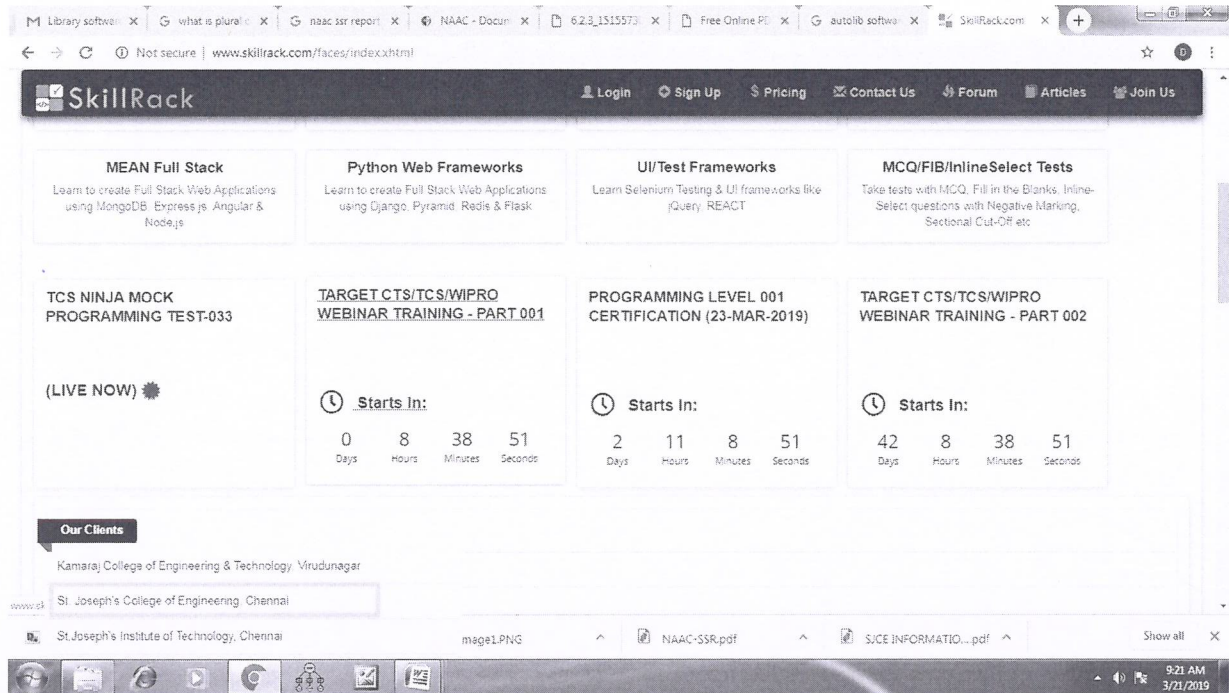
M Library softwa ✕ | G what is plural ✕ | G naac ssr report ✕ | NAAC - Docum ✕ | 6.2.3_1515573 ✕ | Free Online PD ✕ | G autolib softwa ✕ | SkillRack.com ✕

Not secure | www.skillrack.com/faces/index.xhtml

SkillRack

Login Sign Up Pricing Contact Us Forum Articles Join Us

MEAN Full Stack
Learn to create Full Stack Web Applications using MongoDB, Express.js, Angular & Node.js

Python Web Frameworks
Learn to create Full Stack Web Applications using Django, Pyramid, Redis & Flask

UI/Test Frameworks
Learn Selenium Testing & UI frameworks like jQuery, REACT

MCQ/FIB/InlineSelect Tests
Take tests with MCQ, Fill in the Blanks, Inline-Select questions with Negative Marking, Sectional Cut-Off etc

TCS NINJA MOCK PROGRAMMING TEST-033

(LIVE NOW)

TARGET CTS/TCS/WIPRO WEBINAR TRAINING - PART 001

Starts In:

| 0 | 8 | 38 | 51 |
|---|---|---|---|
| Days | Hours | Minutes | Seconds |

PROGRAMMING LEVEL 001 CERTIFICATION (23-MAR-2019)

Starts In:

| 2 | 11 | 8 | 51 |
|---|---|---|---|
| Days | Hours | Minutes | Seconds |

TARGET CTS/TCS/WIPRO WEBINAR TRAINING - PART 002

Starts In:

| 42 | 8 | 38 | 51 |
|---|---|---|---|
| Days | Hours | Minutes | Seconds |

Our Clients

Kamaraj College of Engineering & Technology, Virudunagar

www.sk St. Joseph's College of Engineering, Chennai

St.Joseph's Institute of Technology, Chennai

mage1.PNG ^ NAAC-SSR.pdf ^ SJCE INFORMATIO....pdf ^ Show all ✕

9:21 AM
3/21/2019